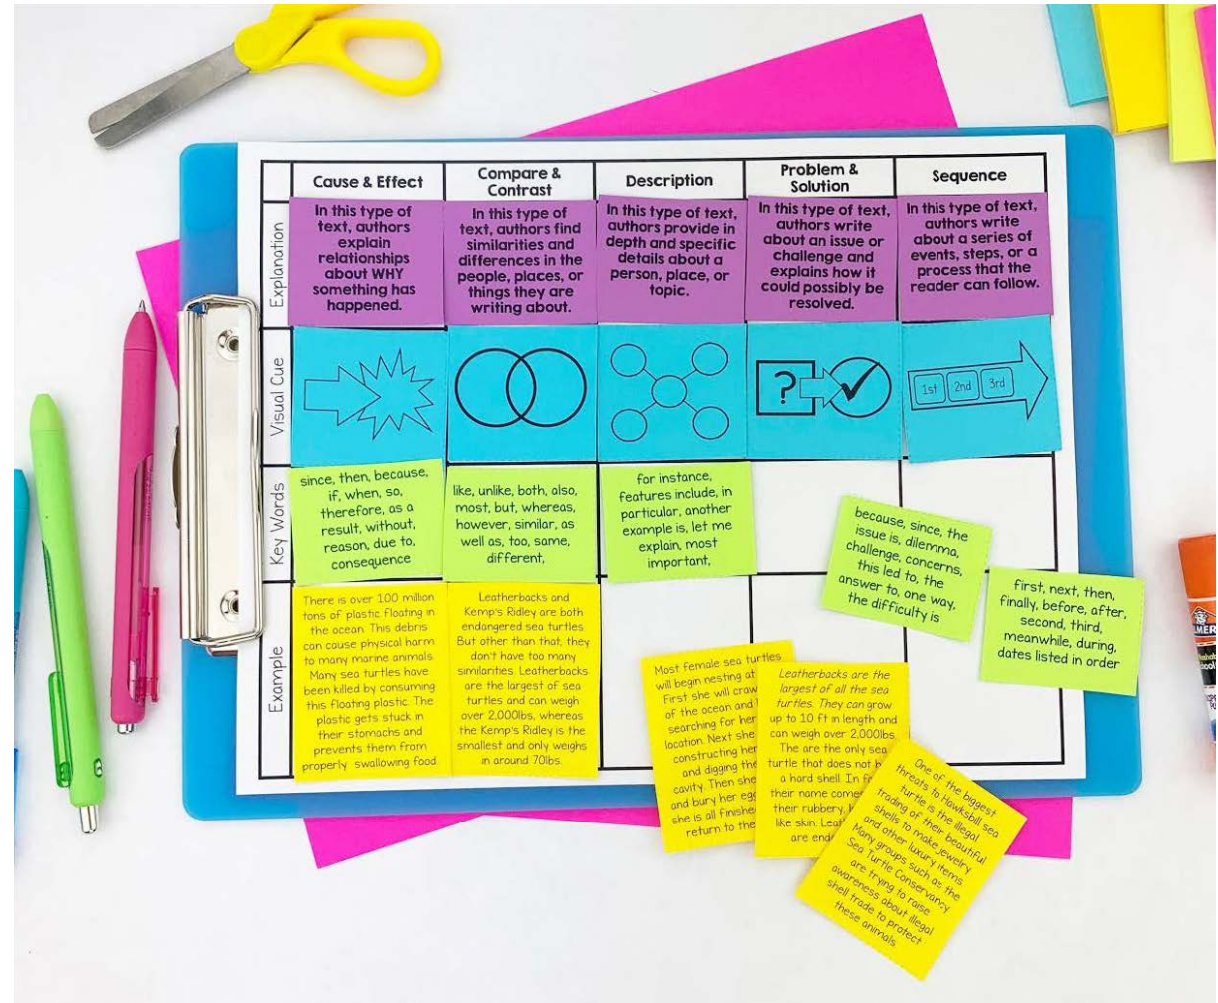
| | Cause & Effect | Compare & Contrast | Description | Problem & Solution | Sequence |
|---|---|---|---|---|---|
| Explanation | In this type of text, authors explain relationships about WHY something has happened. | In this type of text, authors find similarities and differences in the people, places, or things they are writing about. | In this type of text, authors provide in depth and specific details about a person, place, or topic. | In this type of text, authors write about an issue or challenge and explains how it could possibly be resolved. | In this type of text, authors write about a series of events, steps, or a process that the reader can follow. |
| Visual Cue | | | | ? | 1st 2nd 3rd |
| Key Words | since, then, because, if, when, so, therefore, as a result, without, reason, due to, consequence | like, unlike, both, also, most, but, whereas, however, similar, as well as, too, same, different, | for instance, features include, in particular, another example is, let me explain, most important, | | |
| Example | There is over 100 million tons of plastic floating in the ocean. This debris can cause physical harm to many marine animals. Many sea turtles have been killed by consuming this floating plastic. The plastic gets stuck in their stomachs and prevents them from properly swallowing food | Leatherbacks and Kemp's Ridley are both endangered sea turtles. But other than that, they don't have too many similarities. Leatherbacks are the largest of sea turtles and can weigh over 2,000lbs, whereas the Kemp's Ridley is the smallest and only weighs in around 70lbs. | | | |

because, since, the issue is, dilemma, challenge, concerns, this led to, the answer to, one way, the difficulty is

first, next, then, finally, before, after, second, third, meanwhile, during, dates listed in order

Most female sea turtles will begin nesting at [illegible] First she will craw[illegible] of the ocean and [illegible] searching for her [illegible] location. Next she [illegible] constructing her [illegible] and digging the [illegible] cavity. Then she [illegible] and bury her eg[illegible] she is all finishe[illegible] return to the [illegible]

Leatherbacks are the largest of all the sea turtles. They can grow up to 10 ft in length and can weigh over 2,000lbs. The are the only sea turtle that does not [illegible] a hard shell. In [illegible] their name come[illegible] their rubbery, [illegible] like skin. Lea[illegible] are end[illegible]

One of the biggest threats to Hawksbill sea turtle is the illegal trading of their beautiful shells to make jewelry and other luxury items. Many groups such as the Sea Turtle Conservancy are trying to raise awareness about illegal shell trade to protect these animals.

ELMER'S